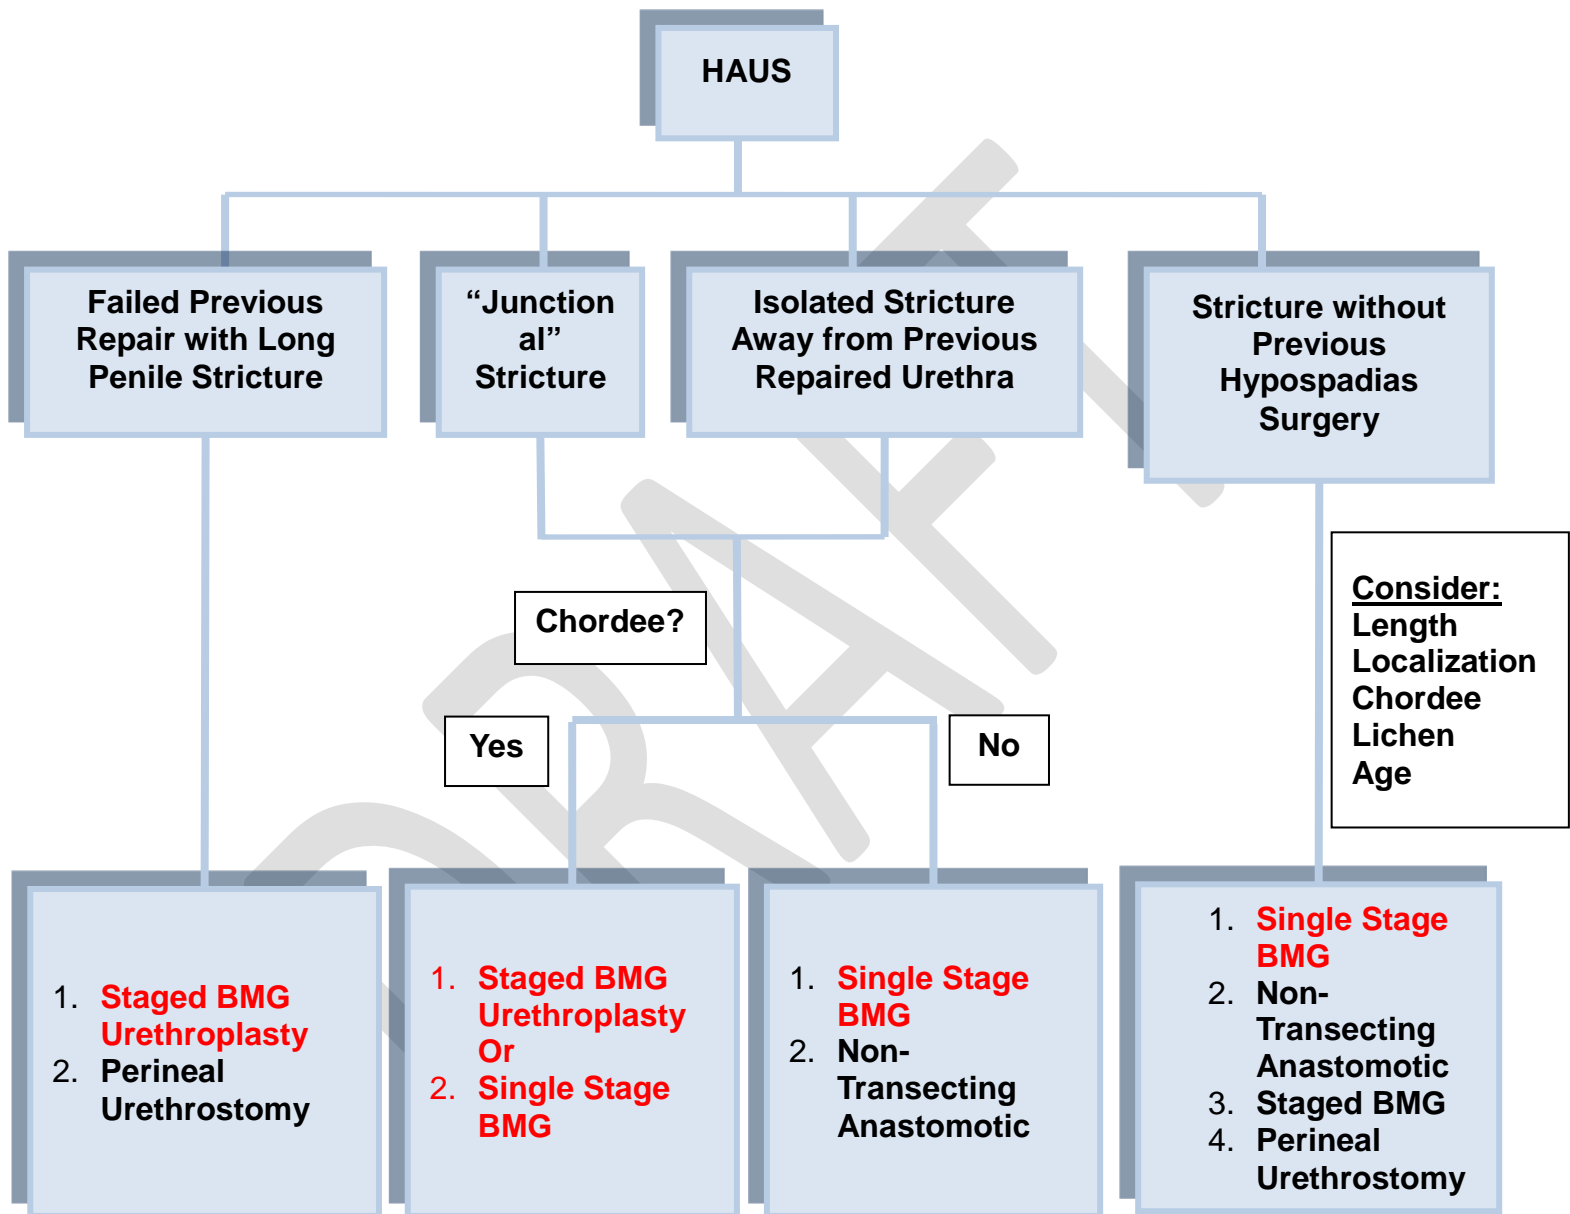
HAUS

Failed Previous Repair with Long Penile Stricture

"Junctional" Stricture

Isolated Structure Away from Previous Repaired Urethra

Stricture without Previous Hypospadias Surgery

Chordee?

Yes

No

Consider:
Length
Localization
Chordee
Lichen
Age

1. Staged BMG Urethroplasty
2. Perineal Urethrostomy

1. Staged BMG Urethroplasty Or
2. Single Stage BMG

1. Single Stage BMG
2. Non-Transecting Anastomotic

1. Single Stage BMG
2. Non-Transecting Anastomotic
3. Staged BMG
4. Perineal Urethrostomy

DRAFT